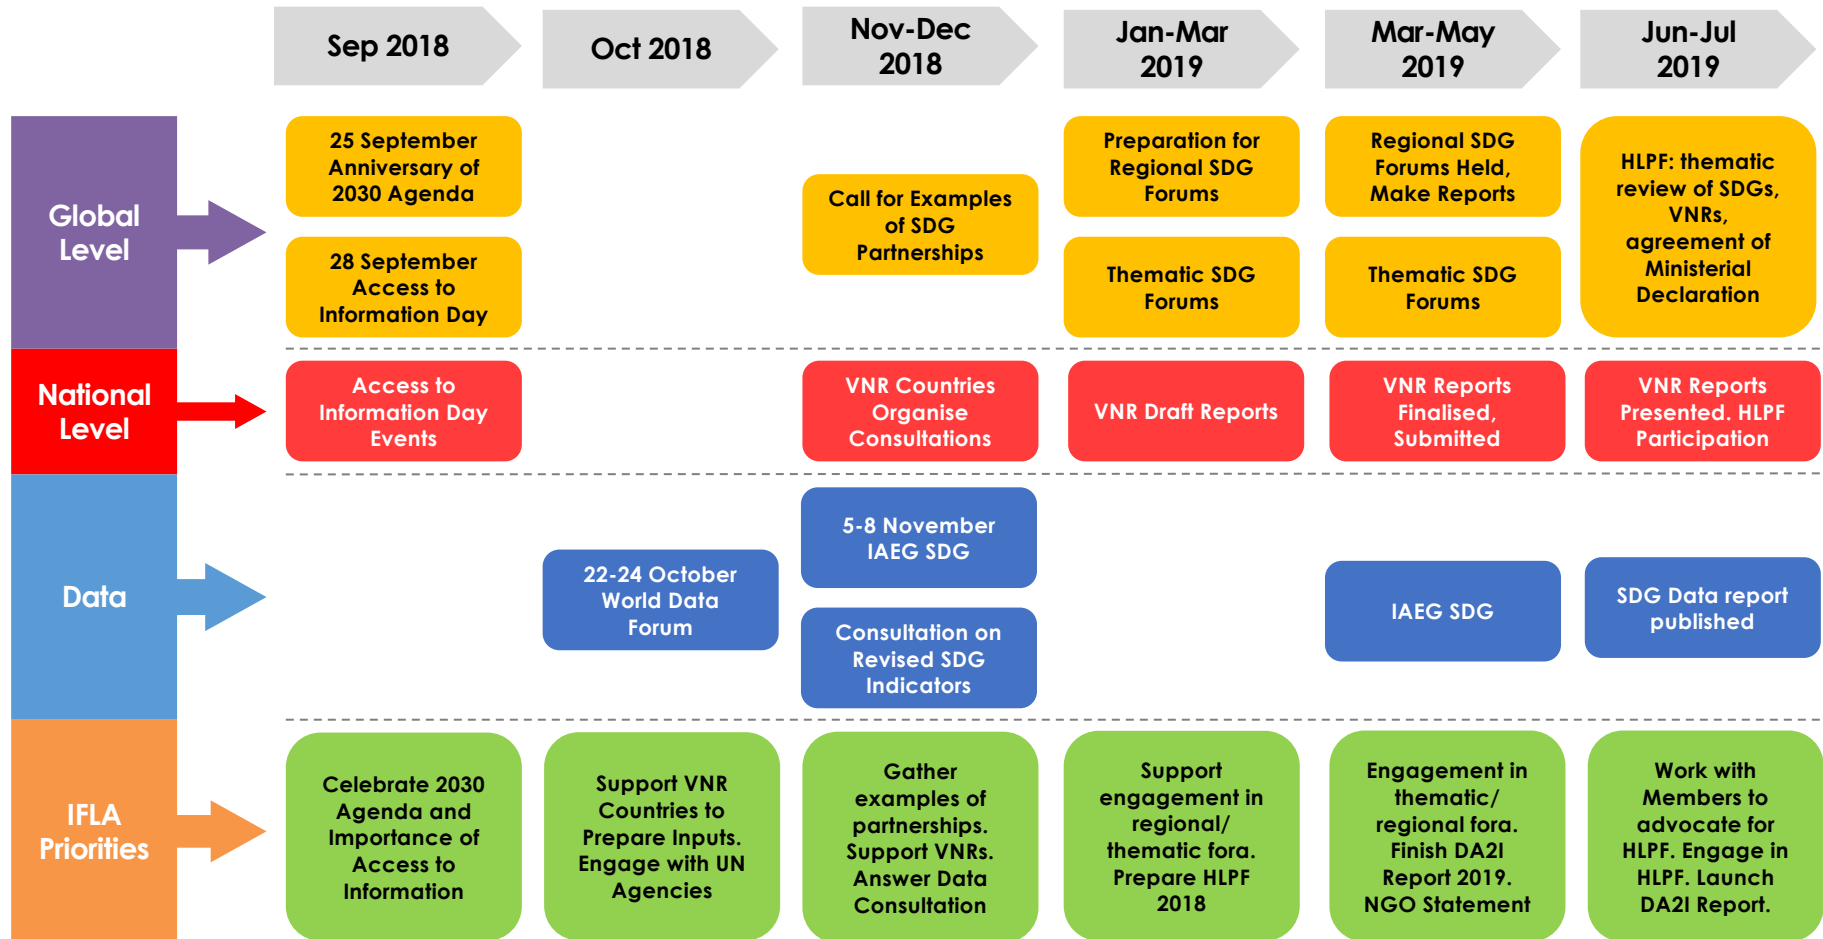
Sep 2018

Oct 2018

Nov-Dec 2018

Jan-Mar 2019

Mar-May 2019

Jun-Jul 2019

Global Level

25 September Anniversary of 2030 Agenda

28 September Access to Information Day

Call for Examples of SDG Partnerships

Preparation for Regional SDG Forums

Thematic SDG Forums

Regional SDG Forums Held, Make Reports

Thematic SDG Forums

HLPF: thematic review of SDGs, VNRs, agreement of Ministerial Declaration

National Level

Access to Information Day Events

VNR Countries Organise Consultations

VNR Draft Reports

VNR Reports Finalised, Submitted

VNR Reports Presented. HLPF Participation

Data

22-24 October World Data Forum

5-8 November IAEG SDG

Consultation on Revised SDG Indicators

IAEG SDG

SDG Data report published

IFLA Priorities

Celebrate 2030 Agenda and Importance of Access to Information

Support VNR Countries to Prepare Inputs. Engage with UN Agencies

Gather examples of partnerships. Support VNRs. Answer Data Consultation

Support engagement in regional/ thematic fora. Prepare HLPF 2018

Engagement in thematic/ regional fora. Finish DA2I Report 2019. NGO Statement

Work with Members to advocate for HLPF. Engage in HLPF. Launch DA2I Report.